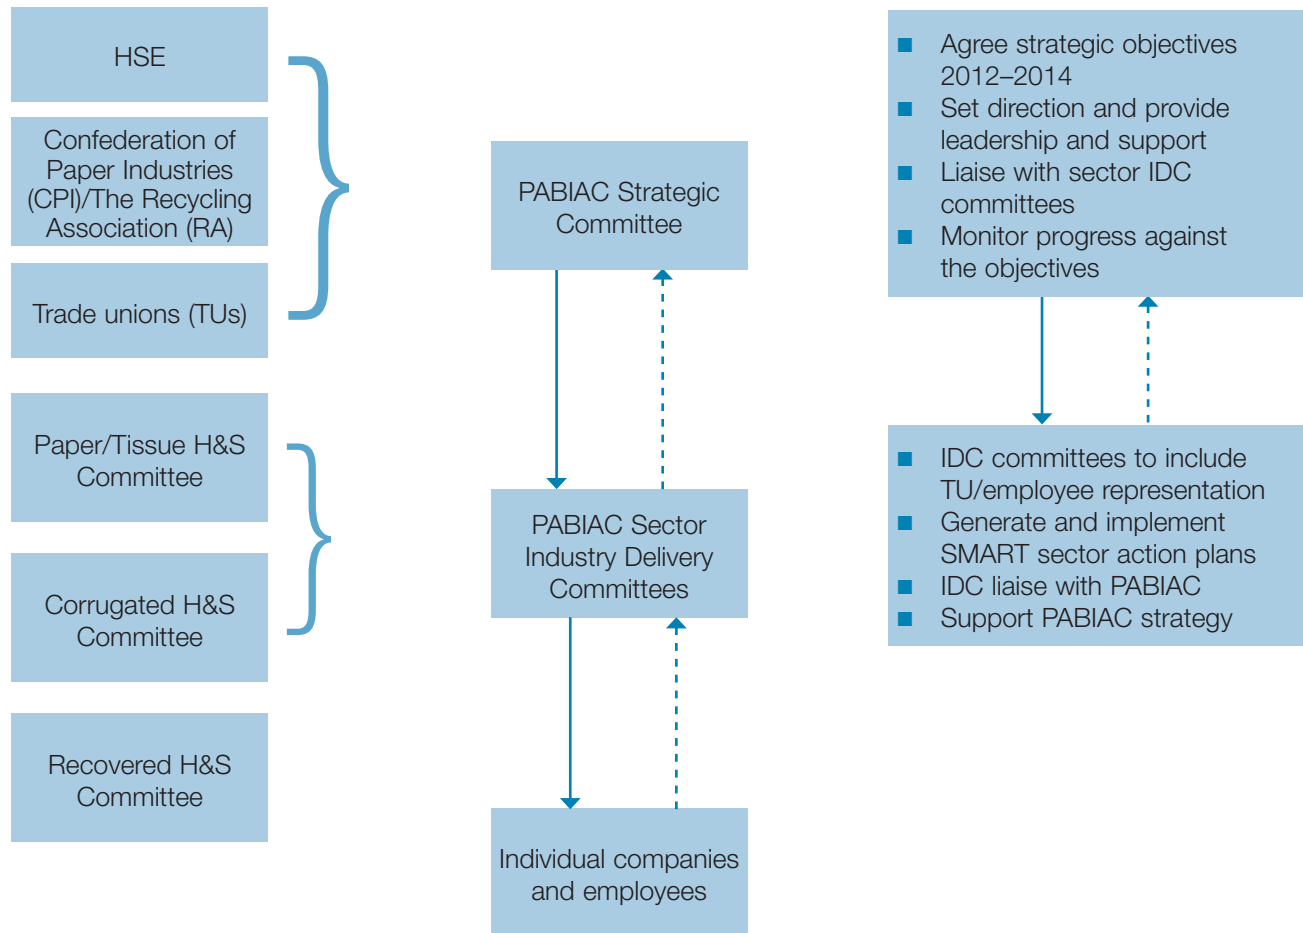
HSE

Confederation of Paper Industries (CPI)/The Recycling Association (RA)

Trade unions (TUs)

Paper/Tissue H&S Committee

Corrugated H&S Committee

Recovered H&S Committee

PABIAC Strategic Committee

PABIAC Sector Industry Delivery Committees

Individual companies and employees

- Agree strategic objectives 2012–2014
- Set direction and provide leadership and support
- Liaise with sector IDC committees
- Monitor progress against the objectives

- IDC committees to include TU/employee representation
- Generate and implement SMART sector action plans
- IDC liaise with PABIAC
- Support PABIAC strategy